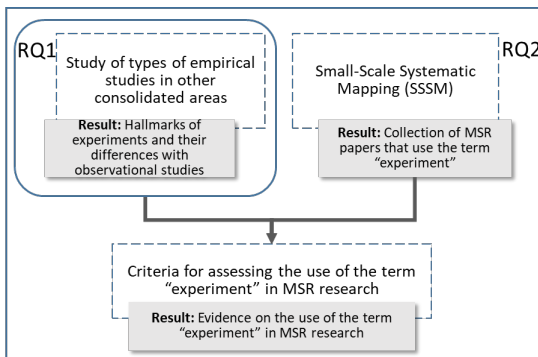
RQ1

Study of types of empirical studies in other consolidated areas

**Result:** Hallmarks of experiments and their differences with observational studies

RQ2

Small-Scale Systematic Mapping (SSSM)

**Result:** Collection of MSR papers that use the term "experiment"

Criteria for assessing the use of the term "experiment" in MSR research

**Result:** Evidence on the use of the term "experiment" in MSR research